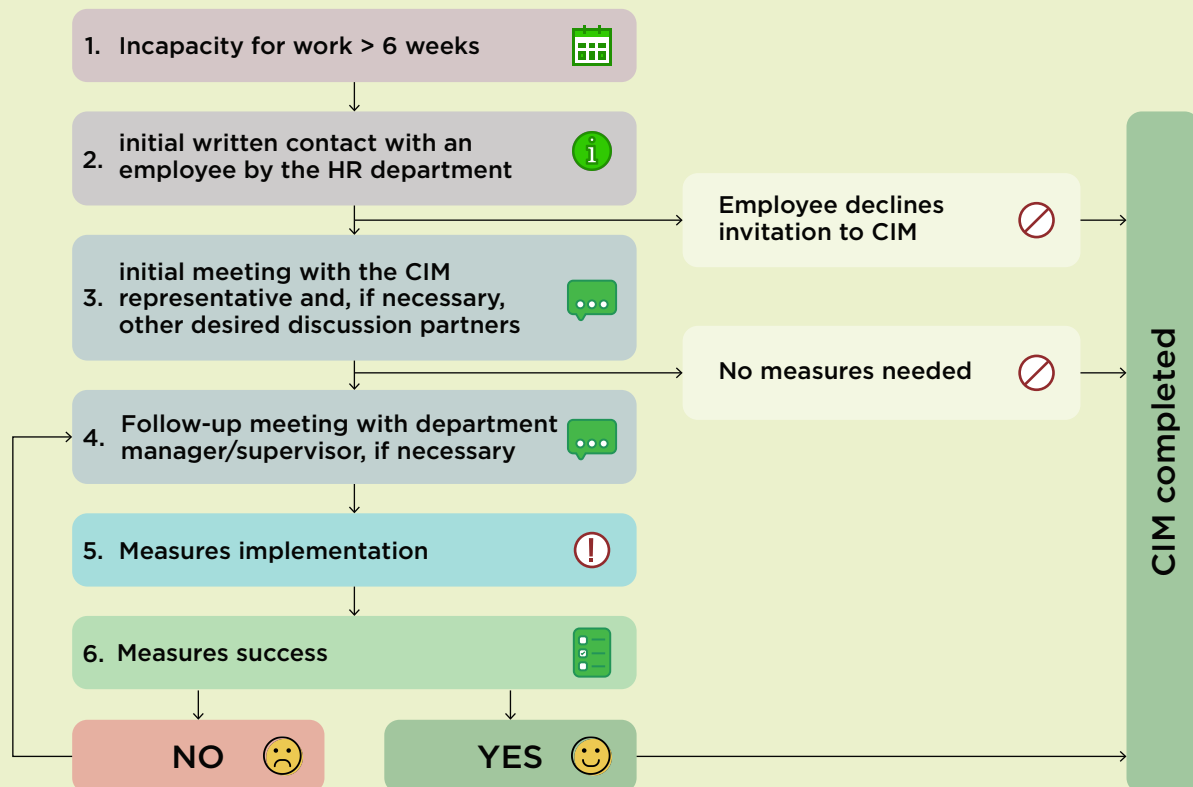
1. Incapacity for work > 6 weeks

2. initial written contact with an employee by the HR department

Employee declines invitation to CIM

3. initial meeting with the CIM representative and, if necessary, other desired discussion partners

No measures needed

4. Follow-up meeting with department manager/supervisor, if necessary

5. Measures implementation

6. Measures success

NO

YES

CIM completed